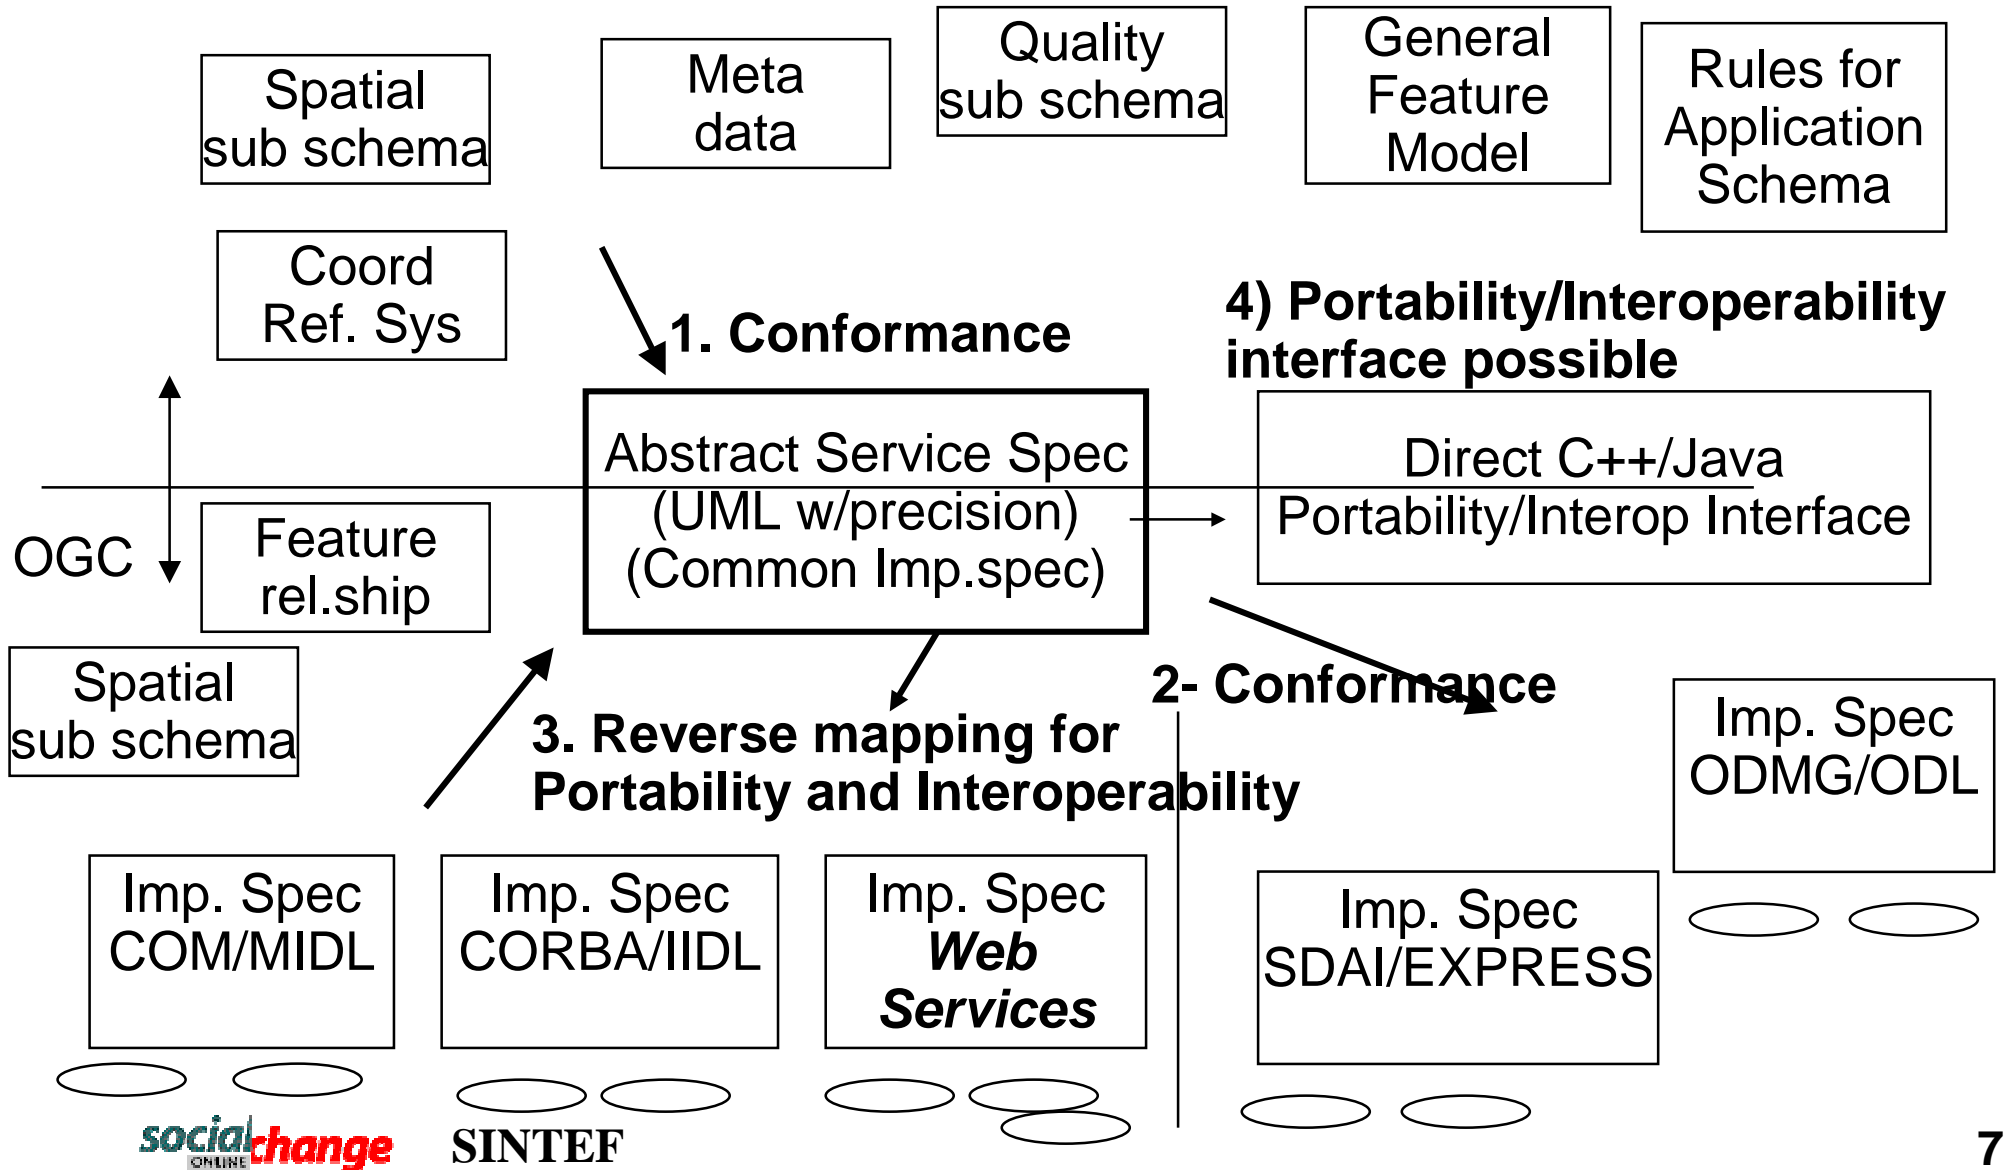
Spatial sub schema

Meta data

Quality sub schema

General Feature Model

Rules for Application Schema

Coord Ref. Sys

1. Conformance

4) Portability/Interoperability interface possible

OGC

Feature rel.ship

Abstract Service Spec (UML w/precision) (Common Imp.spec)

Direct C++/Java Portability/Interop Interface

Spatial sub schema

3. Reverse mapping for Portability and Interoperability

2- Conformance

Imp. Spec ODMG/ODL

Imp. Spec COM/MIDL

Imp. Spec CORBA/IIDL

Imp. Spec *Web Services*

Imp. Spec SDAI/EXPRESS

socialchange ONLINE

SINTEF

7